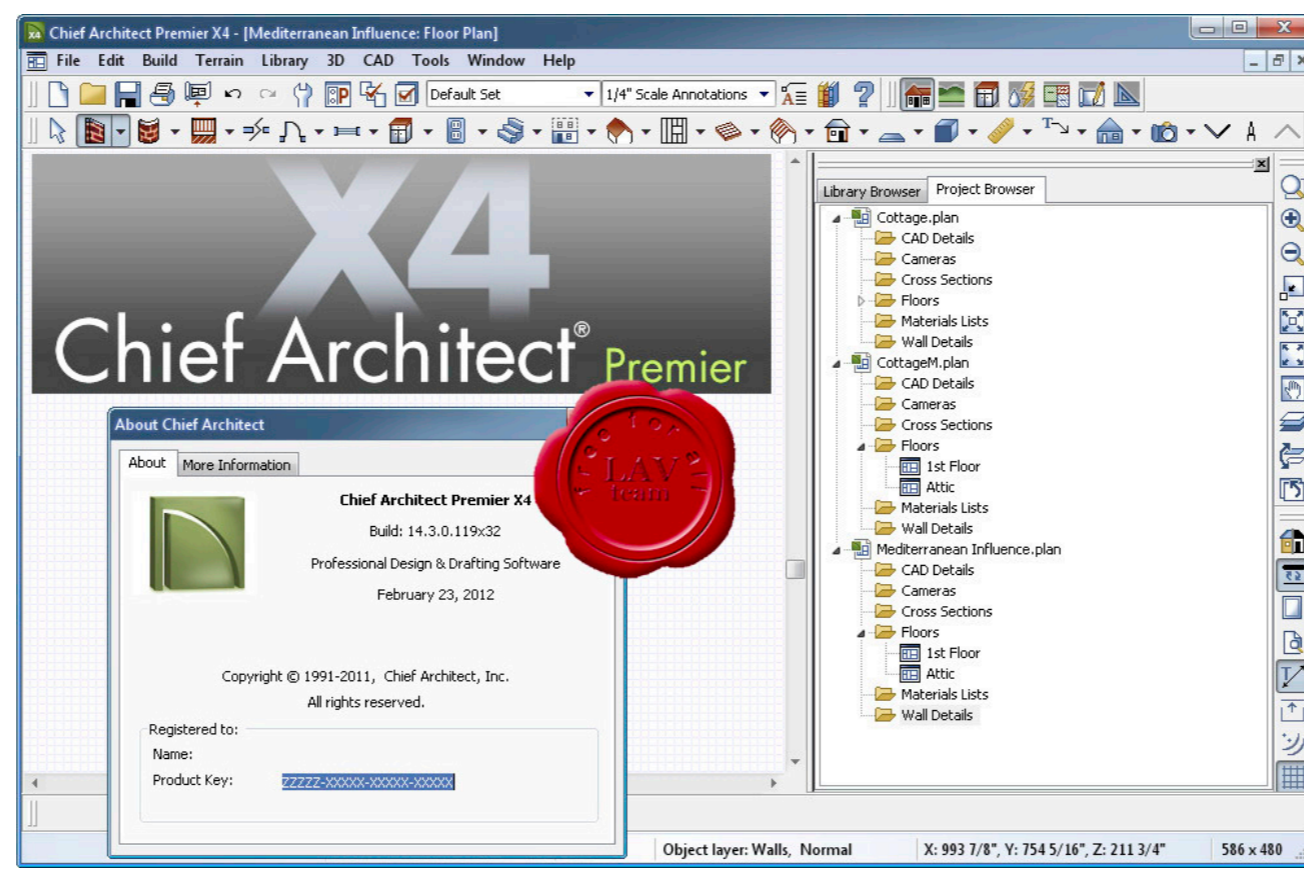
Chief Architect Premier X4 - [Mediterranean Influence: Floor Plan]

File Edit Build Terrain Library 3D CAD Tools Window Help

Default Set
1/4" Scale Annotations

X4
Chief Architect® Premier

About Chief Architect

About | More Information

Chief Architect Premier X4
Build: 14.3.0.119x32
Professional Design & Drafting Software
February 23, 2012

Copyright © 1991-2011, Chief Architect, Inc.
All rights reserved.

Registered to:
Name:
Product Key: ZZZZZ-XXXXX-XXXXX-XXXXX

Tool for all
LAV
team

Library Browser | Project Browser

Cottage.plan
CAD Details
Cameras
Cross Sections
Floors
Materials Lists
Wall Details
CottageM.plan
CAD Details
Cameras
Cross Sections
Floors
1st Floor
Attic
Materials Lists
Wall Details
Mediterranean Influence.plan
CAD Details
Cameras
Cross Sections
Floors
1st Floor
Attic
Materials Lists
Wall Details

Object layer: Walls, Normal | X: 993 7/8", Y: 754 5/16", Z: 211 3/4" | 586 x 480